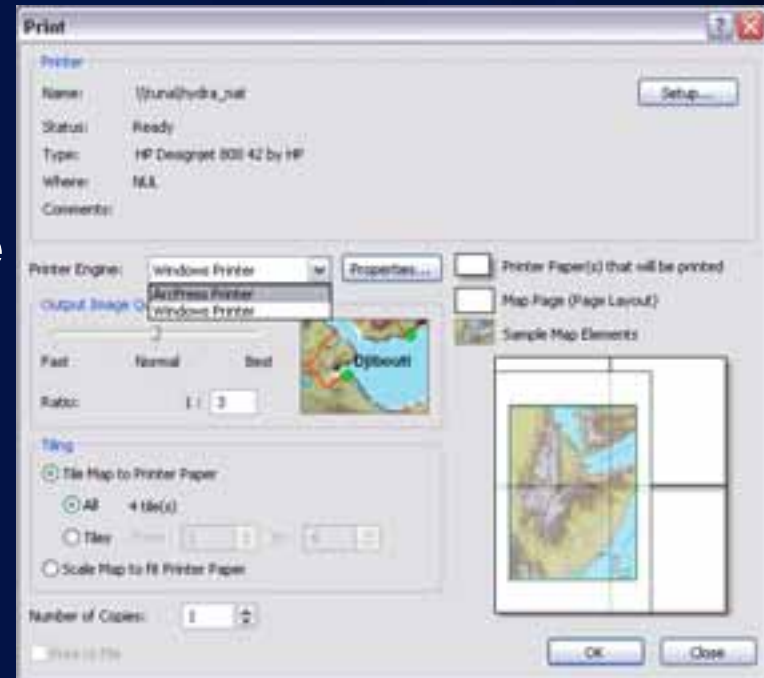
Print

Printer

Name: \\truna\hydra_nat

Setup...

Status: Ready

Type: HP Designjet 800 42 by HP

Where: NUL

Comments:

Printer Engine: Windows Printer

Properties...

ArcPress Printer
Windows Printer

Output Image Q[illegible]

Fast Normal Best

Ratio: 1 : 3

Djibouti

Printer Paper(s) that will be printed

Map Page (Page Layout)

Sample Map Elements

Tiling

Tile Map to Printer Paper

All 4 tile(s)

Tiles From: 1 to: 4

Scale Map to fit Printer Paper

Number of Copies: 1

Print to File

OK

Close